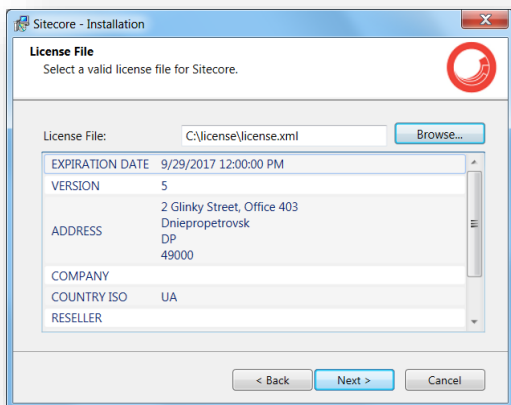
Sitecore - Installation

License File
Select a valid license file for Sitecore.

License File: C:\license\license.xml Browse...

| | |
|---|---|
| EXPIRATION DATE | 9/29/2017 12:00:00 PM |
| VERSION | 5 |
| ADDRESS | 2 Glinky Street, Office 403<br>Dniepropetrovsk<br>DP<br>49000 |
| COMPANY | |
| COUNTRY ISO | UA |
| RESELLER | |

< Back Next > Cancel